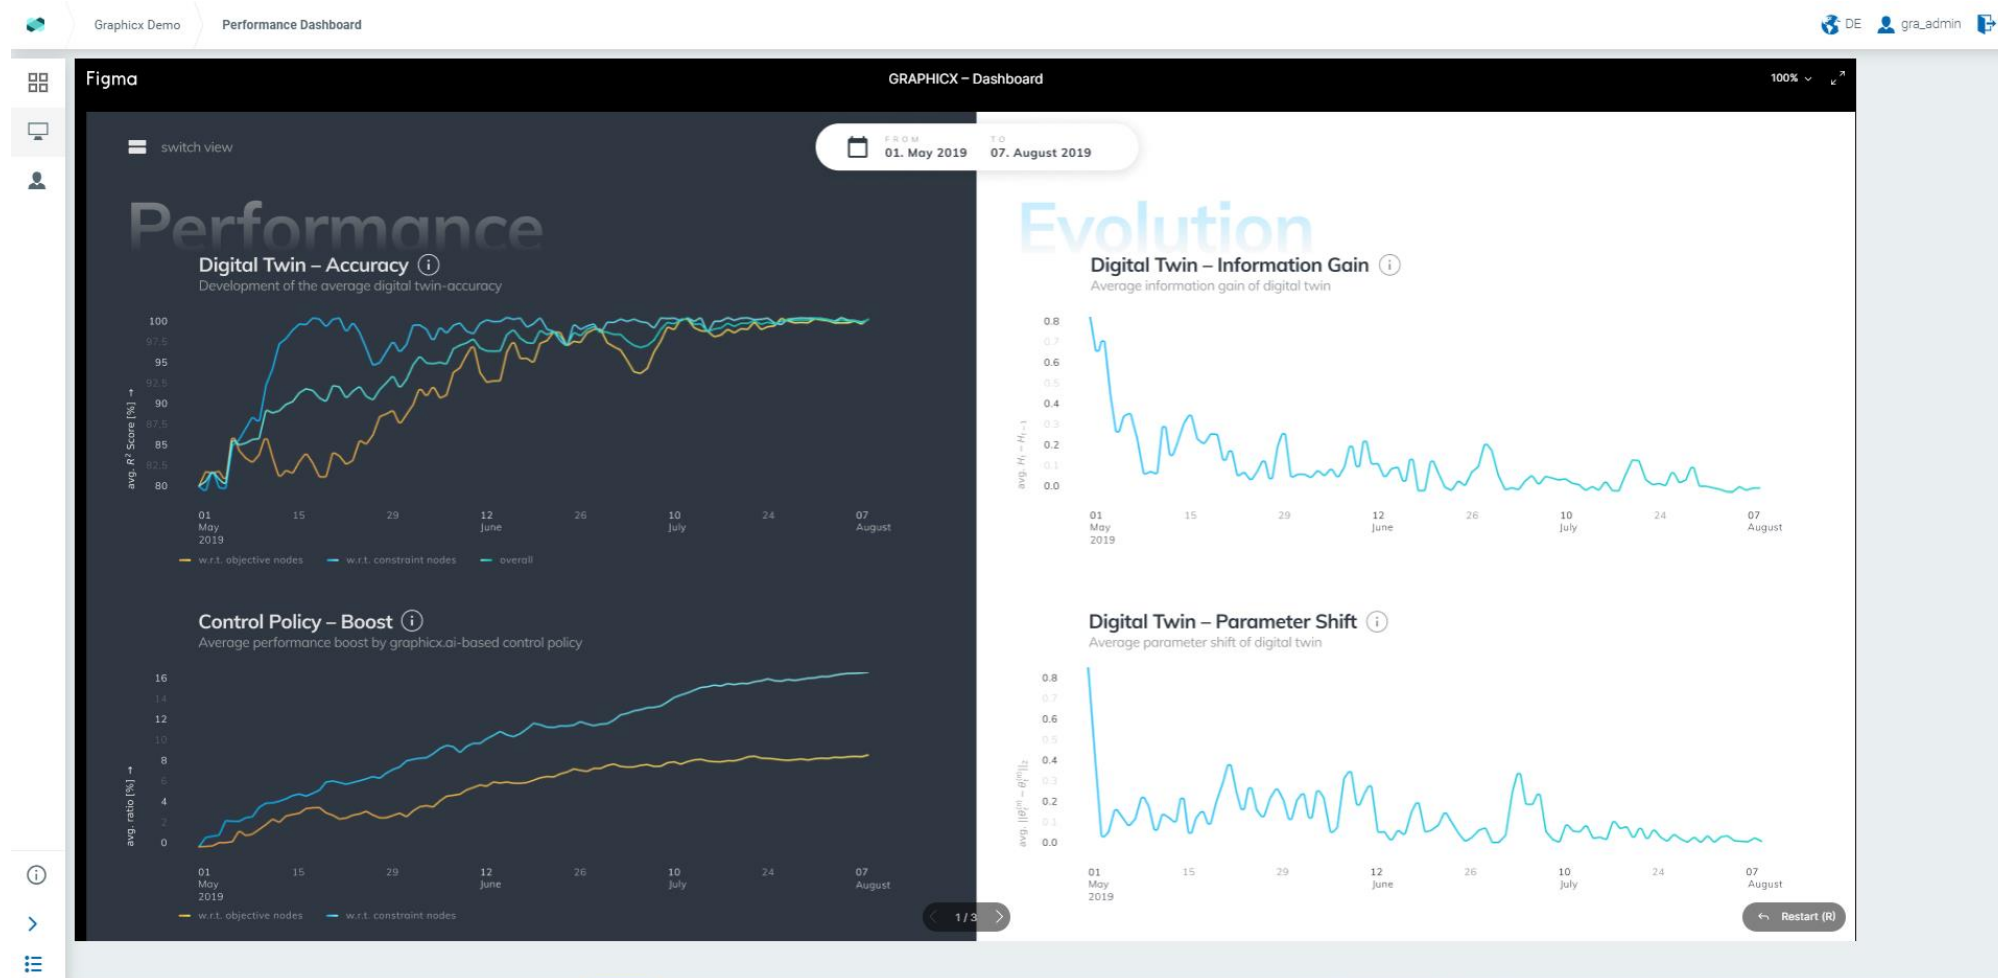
Graphicx Demo Performance Dashboard

DE gra_admin

Figma GRAPHICX – Dashboard 100%

switch view

FROM 01. May 2019 TO 07. August 2019

Performance

Digital Twin – Accuracy ⓘ
Development of the average digital twin-accuracy

100
97.5
95
92.5
90
87.5
85
82.5
80

avg. $R^2$ Score [%] →

01 May 2019 15 29 12 June 26 10 July 24 07 August

w.r.t. objective nodes w.r.t. constraint nodes overall

Control Policy – Boost ⓘ
Average performance boost by graphicx.ai-based control policy

16
14
12
10
8
6
4
2
0

avg. ratio [%] →

01 May 2019 15 29 12 June 26 10 July 24 07 August

w.r.t. objective nodes w.r.t. constraint nodes

1 / 3

Evolution

Digital Twin – Information Gain ⓘ
Average information gain of digital twin

0.8
0.7
0.6
0.5
0.4
0.3
0.2
0.1
0.0

avg. $H_t - H_{t-1}$

01 May 2019 15 29 12 June 26 10 July 24 07 August

Digital Twin – Parameter Shift ⓘ
Average parameter shift of digital twin

0.8
0.7
0.6
0.5
0.4
0.3
0.2
0.1
0.0

avg. $||\theta_t^m - \theta_{t-1}^m||_2$

01 May 2019 15 29 12 June 26 10 July 24 07 August

Restart (R)